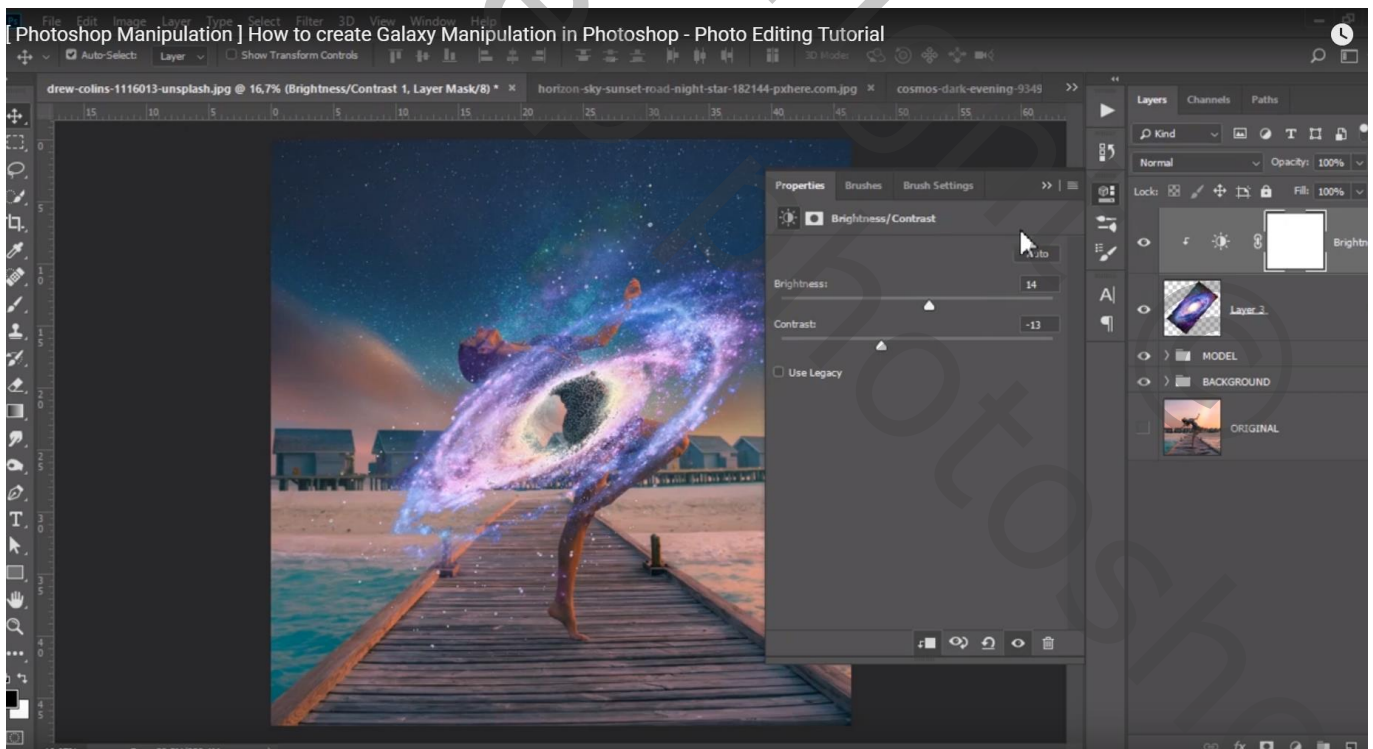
[ Photoshop Manipulation ] How to create Galaxy Manipulation in Photoshop - Photo Editing Tutorial

File Edit Image Layer Type Select Filter 3D View Window Help

Auto-Select: Layer Show Transform Controls 3D Mode:

drew-colins-1116013-unsplash.jpg @ 16,7% (Brightness/Contrast 1, Layer Mask/8) * × horizon-sky-sunset-road-night-star-182144-pxhere.com.jpg × cosmos-dark-evening-9349

15 10 5 0 5 10 15 20 25 30 35 40 45 50 55 60

Properties Brushes Brush Settings

Brightness/Contrast

Auto

Brightness: 14

Contrast: -13

Use Legacy

Layers Channels Paths

Kind

Normal Opacity: 100%

Lock: Fill: 100%

Brightn

Layer 2

MODEL

BACKGROUND

ORIGINAL